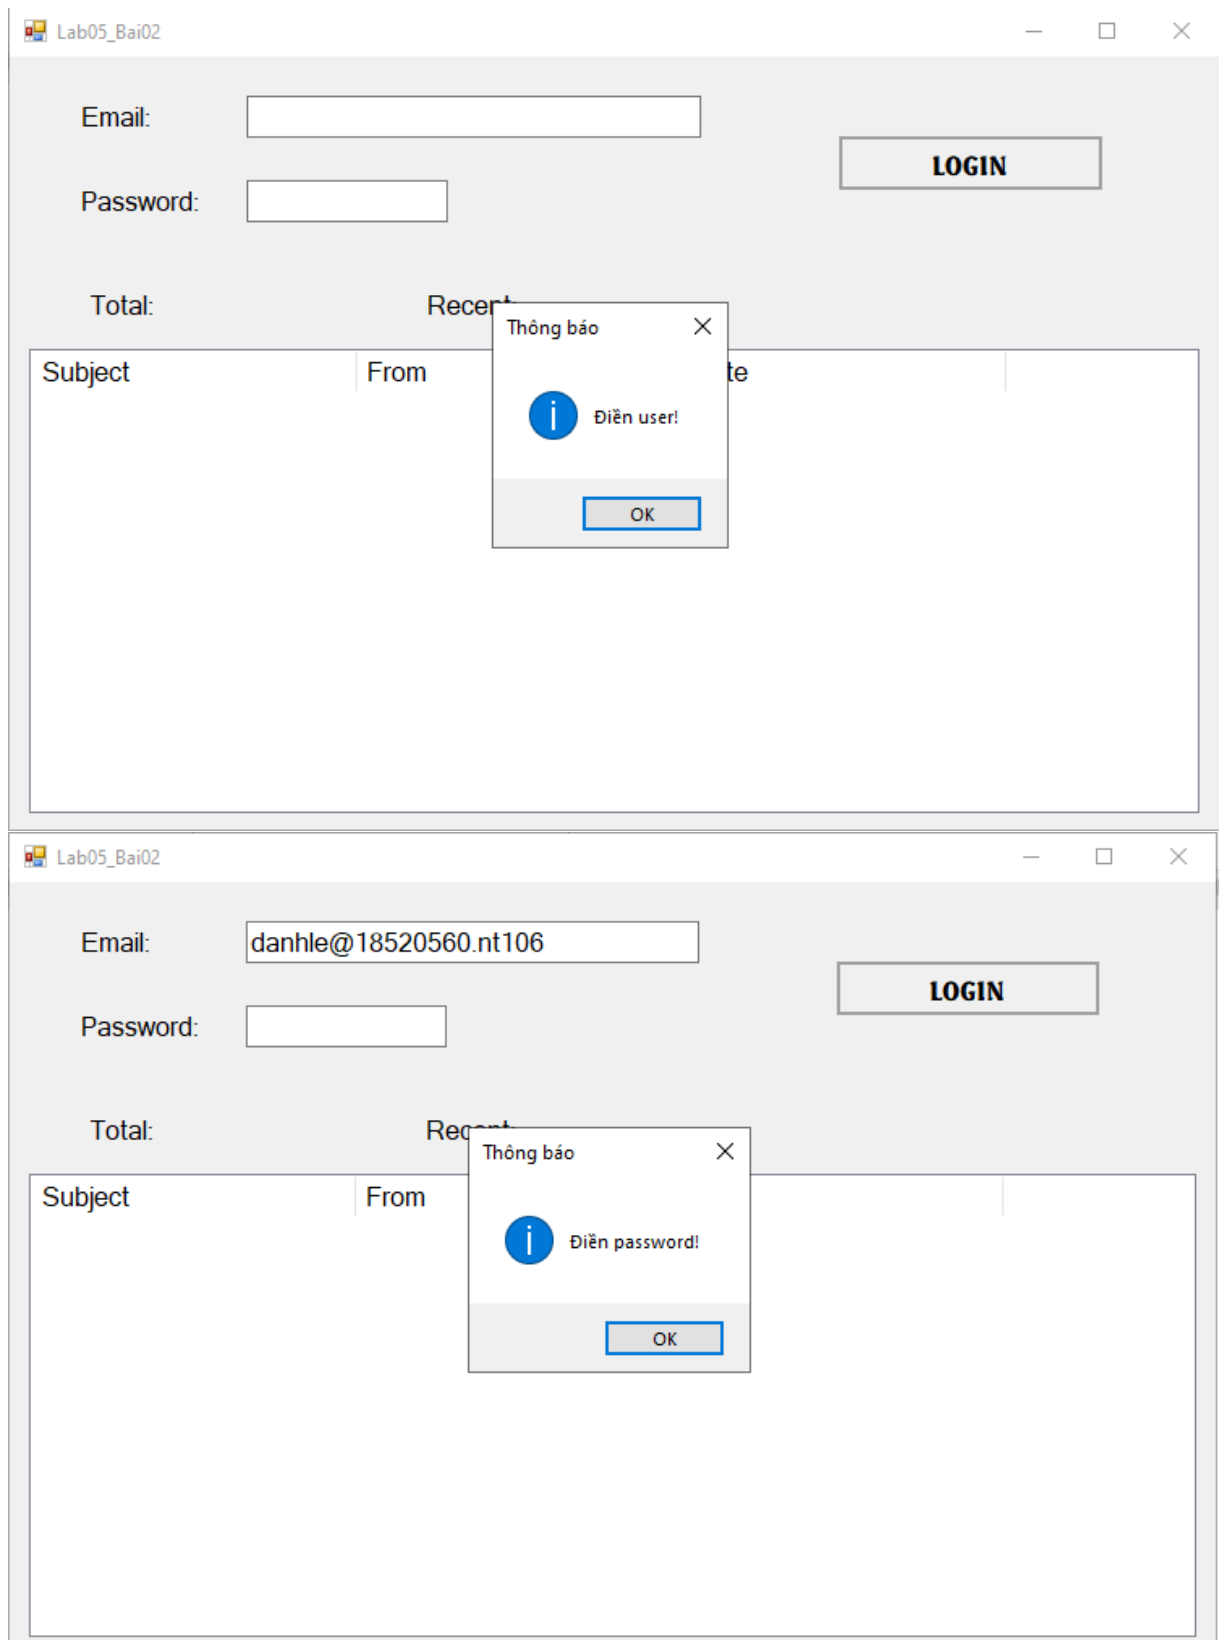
Lab05_Bai02

Email:

Password:

LOGIN

Total:

Recent

Subject

From

te

Thông báo

Điền user!

OK

Lab05_Bai02

Email: danhle@18520560.nt106

Password:

LOGIN

Total:

Re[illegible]

Subject

From

Thông báo

Điền password!

OK